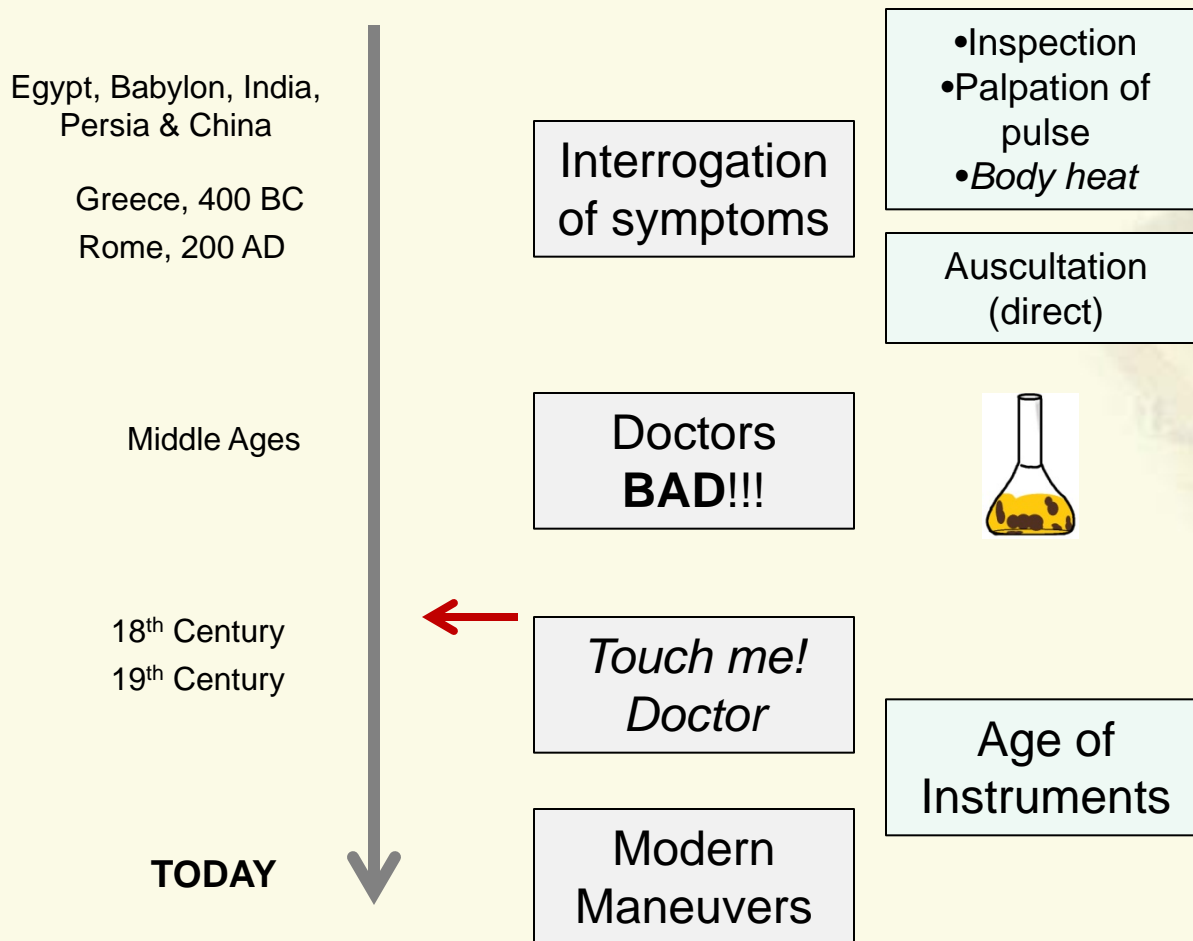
Egypt, Babylon, India, Persia & China

Greece, 400 BC

Rome, 200 AD

Interrogation of symptoms

•Inspection
•Palpation of pulse
•*Body heat*

Auscultation (direct)

Middle Ages

Doctors **BAD**!!!

18$^{th}$ Century

19$^{th}$ Century

*Touch me! Doctor*

Age of Instruments

TODAY

Modern Maneuvers